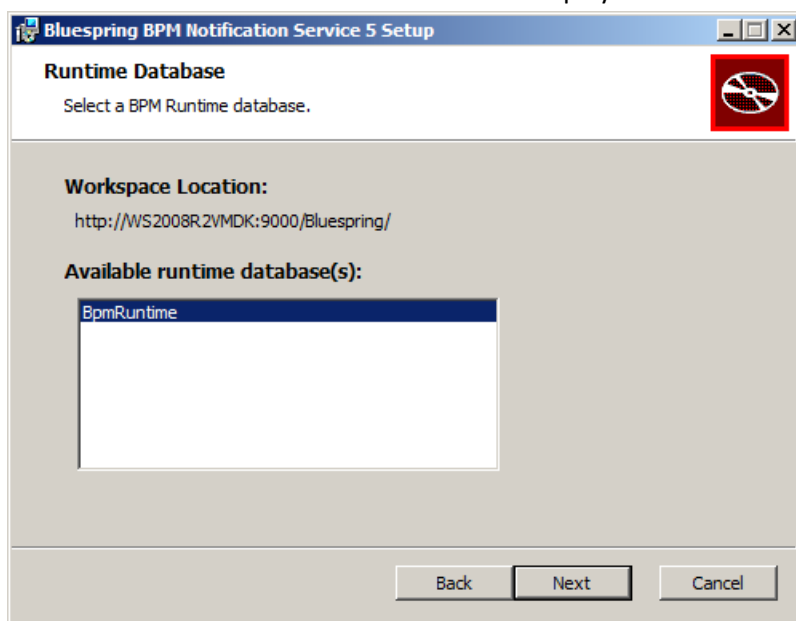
Bluespring BPM Notification Service 5 Setup

Runtime Database

Select a BPM Runtime database.

Workspace Location:

http://WS2008R2VMDK:9000/Bluespring/

Available runtime database(s):

BpmRuntime

Back Next Cancel